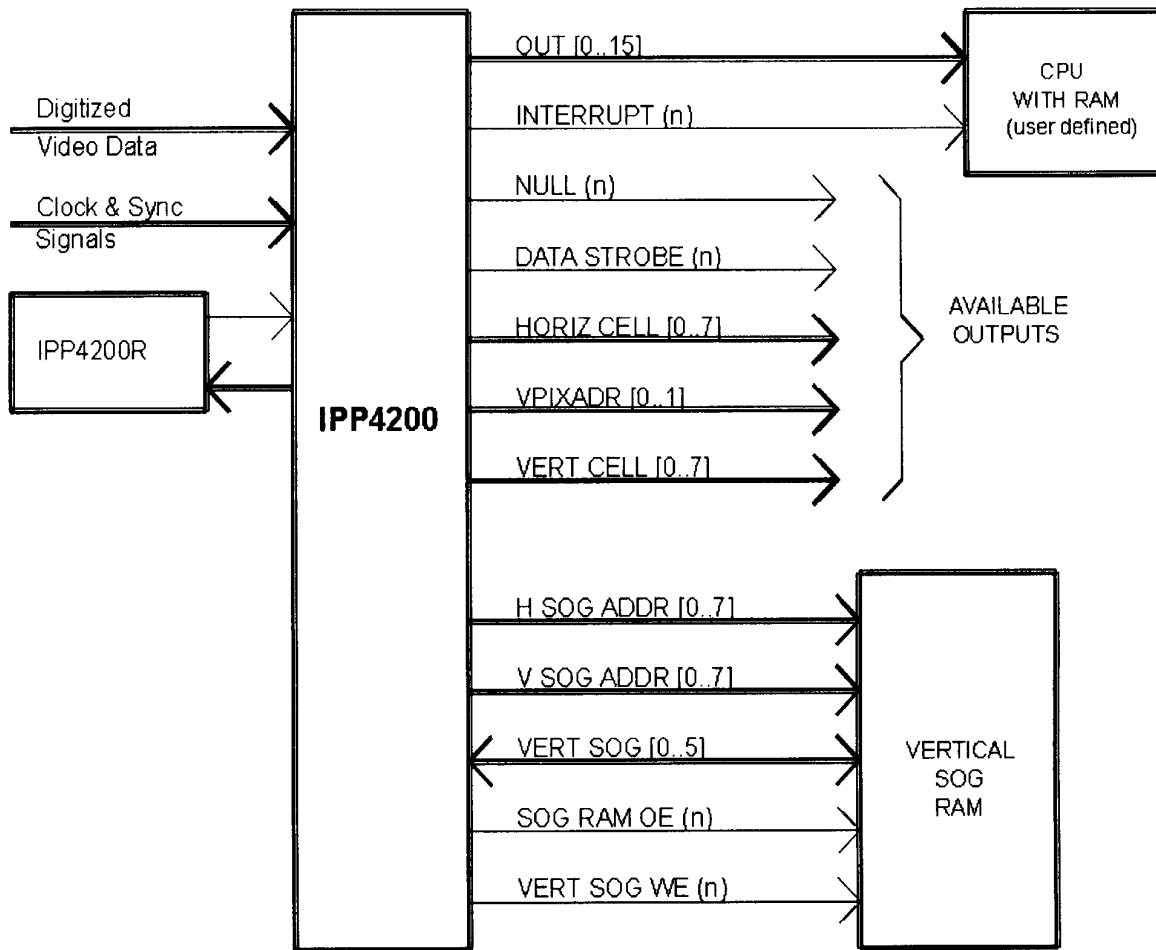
Digitized Video Data

Clock & Sync Signals

IPP4200R

IPP4200

OUT [0..15]

INTERRUPT (n)

CPU WITH RAM (user defined)

NULL (n)

DATA STROBE (n)

HORIZ CELL [0..7]

VPIXADR [0..1]

VERT CELL [0..7]

AVAILABLE OUTPUTS

H SOG ADDR [0..7]

V SOG ADDR [0..7]

VERT SOG [0..5]

SOG RAM OE (n)

VERT SOG WE (n)

VERTICAL SOG RAM